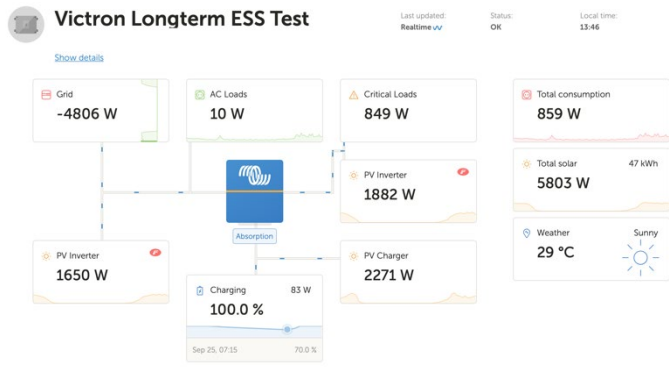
Victron Longterm ESS Test

Last updated:
Realtime

Status:
OK

Local time:
13:46

Show details

Grid
-4806 W

AC Loads
10 W

Critical Loads
849 W

Total consumption
859 W

Total solar
47 kWh
5803 W

PV Inverter
1882 W

Absorption

Weather
Sunny
29 °C

PV Inverter
1650 W

PV Charger
2271 W

Charging
83 W
100.0 %

Sep 25, 07:15
70.0 %